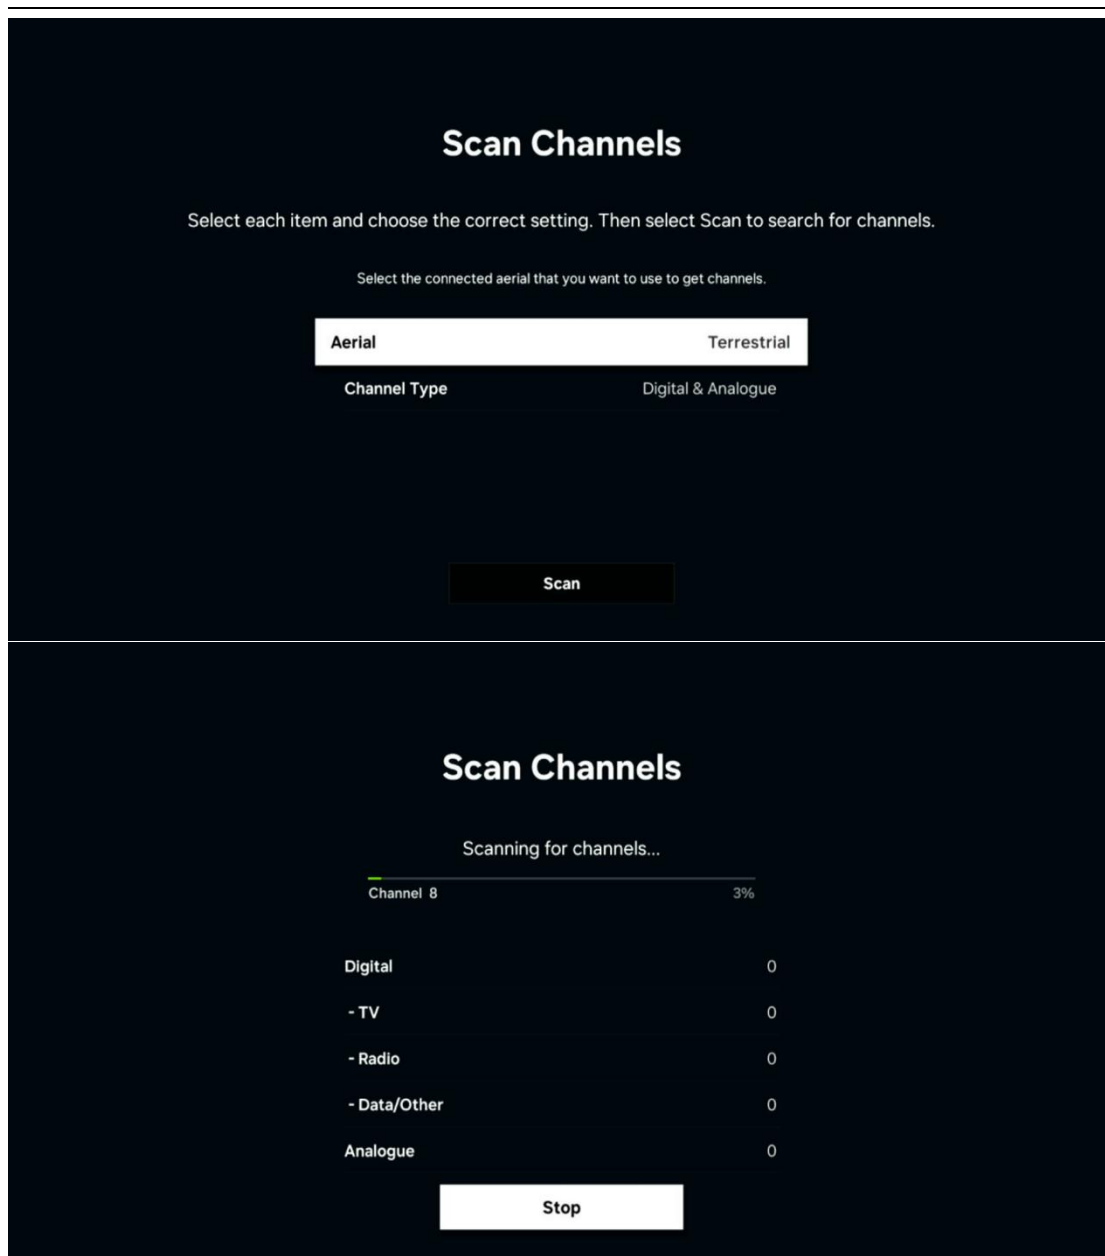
Scan Channels

Select each item and choose the correct setting. Then select Scan to search for channels.

Select the connected aerial that you want to use to get channels.

| | |
|---|---|
| Aerial | Terrestrial |
| Channel Type | Digital & Analogue |

Scan

Scan Channels

Scanning for channels...

Channel 8 3%

| | |
|---|---|
| Digital | 0 |
| - TV | 0 |
| - Radio | 0 |
| - Data/Other | 0 |
| Analogue | 0 |

Stop